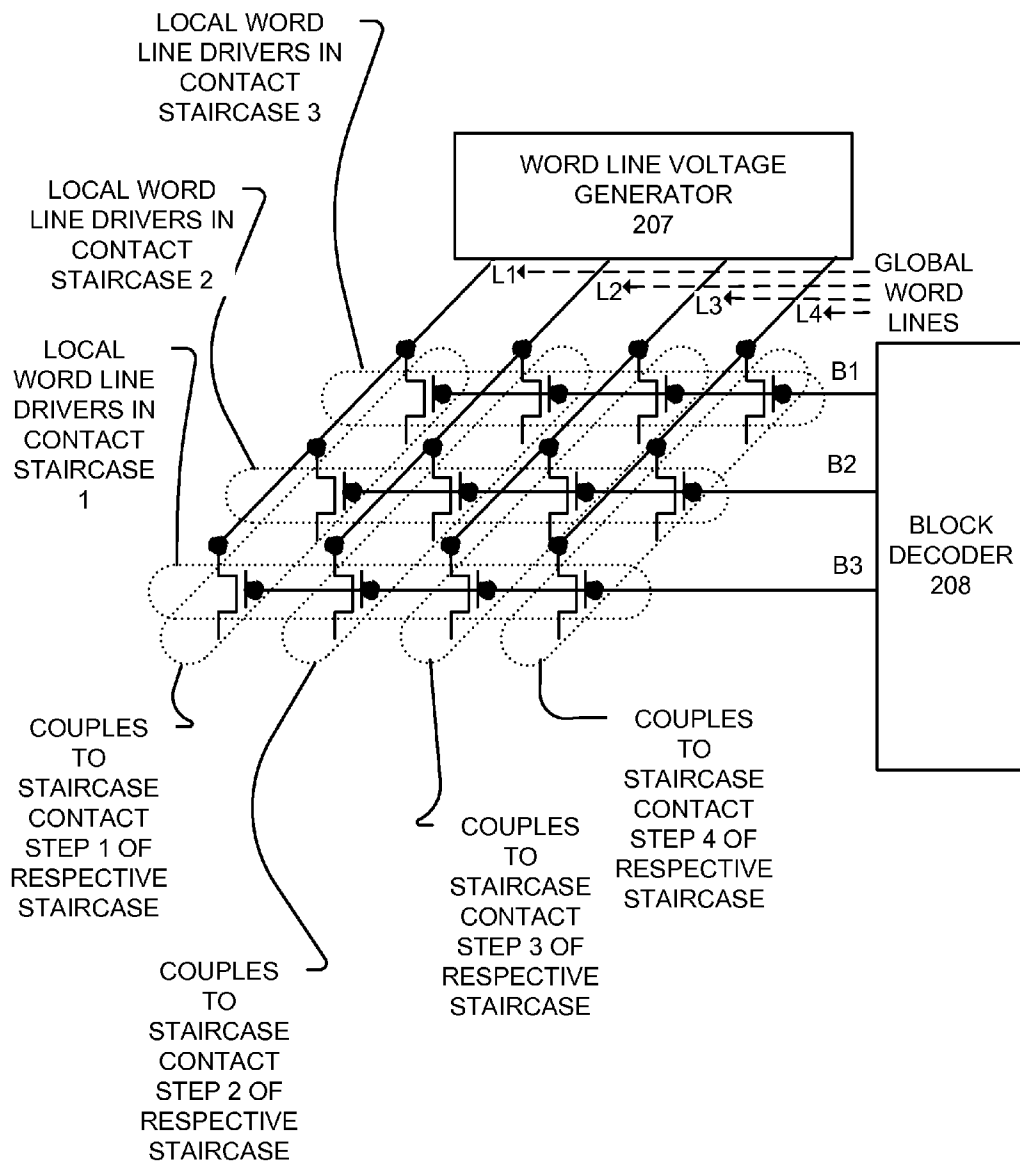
LOCAL WORD LINE DRIVERS IN CONTACT STAIRCASE 3

WORD LINE VOLTAGE GENERATOR 207

LOCAL WORD LINE DRIVERS IN CONTACT STAIRCASE 2

L1
L2
L3
L4

GLOBAL WORD LINES

LOCAL WORD LINE DRIVERS IN CONTACT STAIRCASE 1

B1

B2

BLOCK DECODER 208

B3

COUPLES TO STAIRCASE CONTACT STEP 4 OF RESPECTIVE STAIRCASE

COUPLES TO STAIRCASE CONTACT STEP 1 OF RESPECTIVE STAIRCASE

COUPLES TO STAIRCASE CONTACT STEP 3 OF RESPECTIVE STAIRCASE

COUPLES TO STAIRCASE CONTACT STEP 2 OF RESPECTIVE STAIRCASE